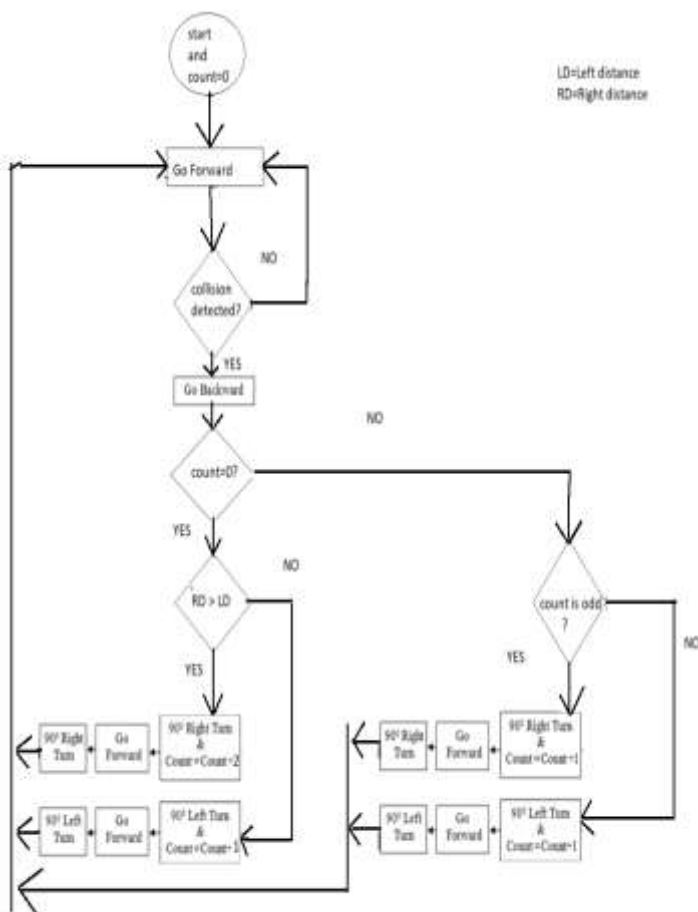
start and count=0

LD=Left distance
RD=Right distance

Go Forward

NO

collision detected?

YES

Go Backward

NO

count=0?

YES

NO

RD > LD

YES

count is odd ?

YES

NO

90° Right Turn

Go Forward

90° Right Turn & Count=Count+2

90° Left Turn

Go Forward

90° Left Turn & Count=Count+1

90° Right Turn

Go Forward

90° Right Turn & Count=Count+1

90° Left Turn

Go Forward

90° Left Turn & Count=Count+1